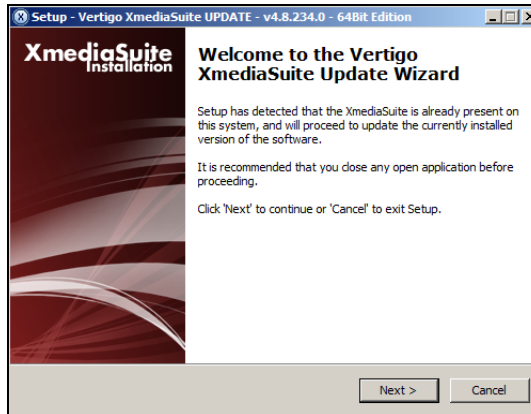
Setup - Vertigo XmediaSuite UPDATE - v4.8.234.0 - 64Bit Edition

XmediaSuite
Installation

Welcome to the Vertigo XmediaSuite Update Wizard

Setup has detected that the XmediaSuite is already present on this system, and will proceed to update the currently installed version of the software.

It is recommended that you close any open application before proceeding.

Click 'Next' to continue or 'Cancel' to exit Setup.

Next >

Cancel